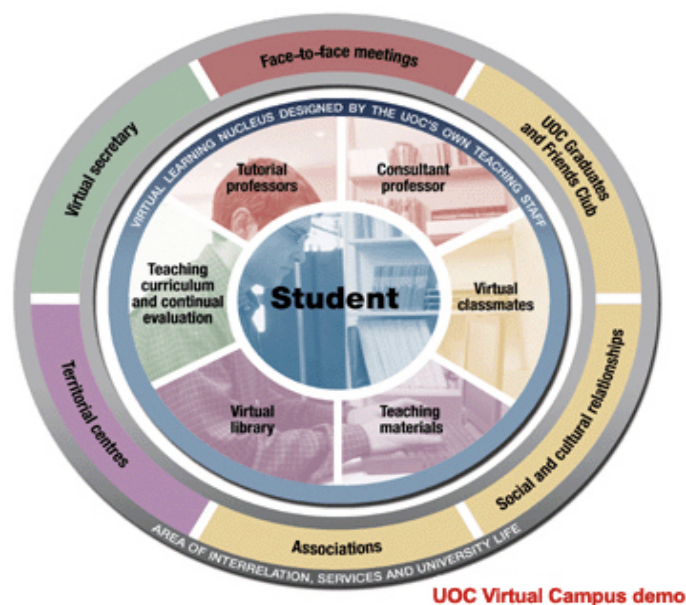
Face-to-face meetings

UOC Graduates and Friends Club

Social and cultural relationships

Associations

Territorial centres

Virtual secretary

VIRTUAL LEARNING NUCLEUS DESIGNED BY THE UOC'S OWN TEACHING STAFF

Tutorial professors

Consultant professor

Virtual classmates

Teaching materials

Virtual library

Teaching curriculum and continual evaluation

Student

AREA OF INTERRELATION, SERVICES AND UNIVERSITY LIFE

UOC Virtual Campus demo